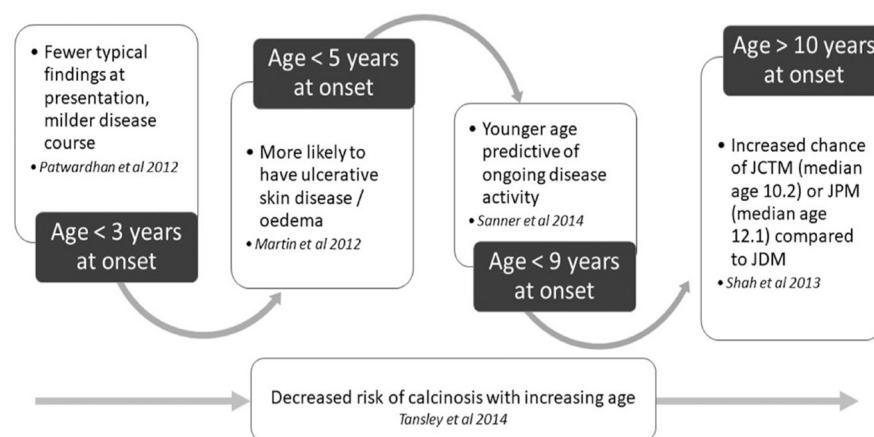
• Fewer typical findings at presentation, milder disease course

• *Patwardhan et al 2012*

Age < 3 years at onset

Age < 5 years at onset

• More likely to have ulcerative skin disease / oedema

• *Martin et al 2012*

• Younger age predictive of ongoing disease activity

• *Sanner et al 2014*

Age < 9 years at onset

Age > 10 years at onset

• Increased chance of JCTM (median age 10.2) or JPM (median age 12.1) compared to JDM

• *Shah et al 2013*

Decreased risk of calcinosis with increasing age

*Tansley et al 2014*